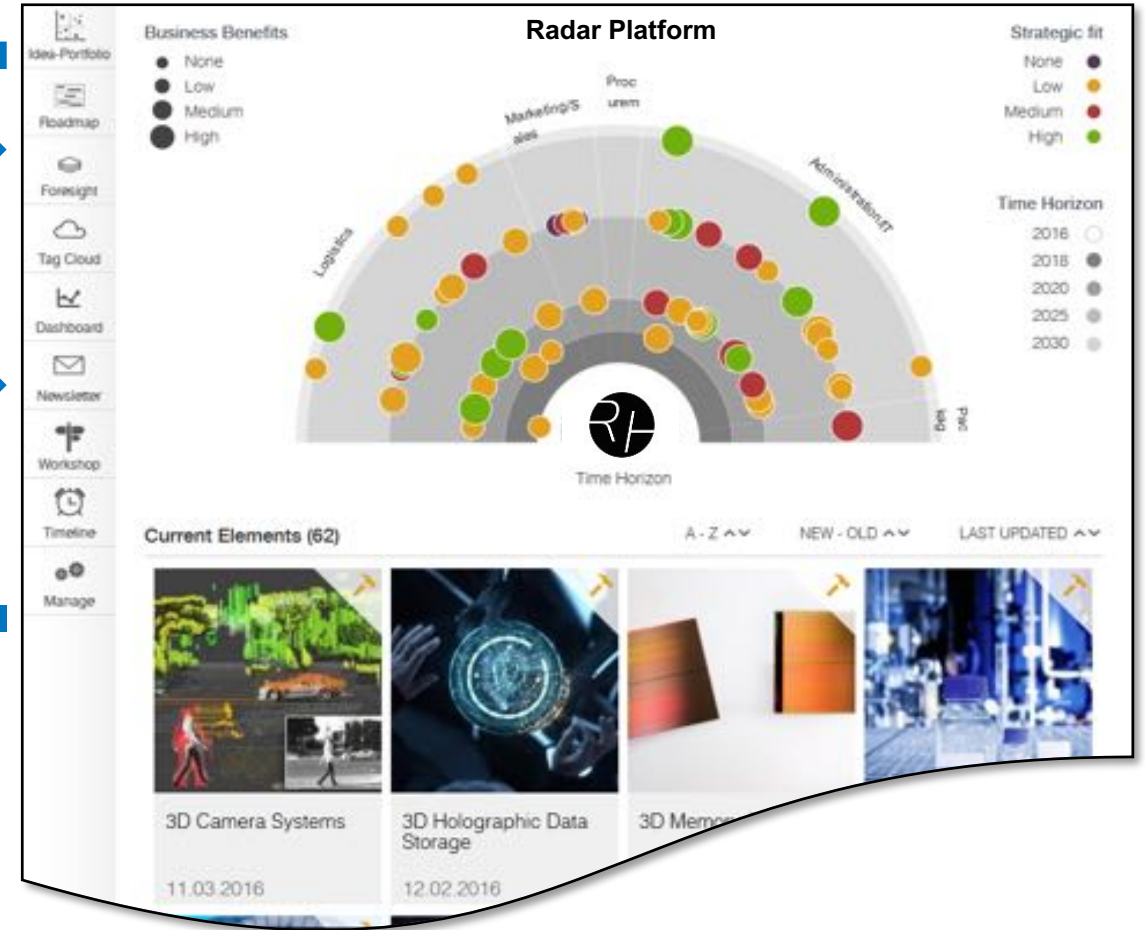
Idea-Portfolio
Roadmap
Foresight
Tag Cloud
Dashboard
Newsletter
Workshop
Timeline
Manage

Radar Platform

Business Benefits
None
Low
Medium
High

Strategic fit
None
Low
Medium
High

Time Horizon
2016
2018
2020
2025
2030

Logistics
Marketing/Sales
Procurem
Administration/IT
Packaging

Time Horizon

Current Elements (62)
A - Z
NEW - OLD
LAST UPDATED

3D Camera Systems
11.03.2016

3D Holographic Data Storage
12.02.2016

3D Memo